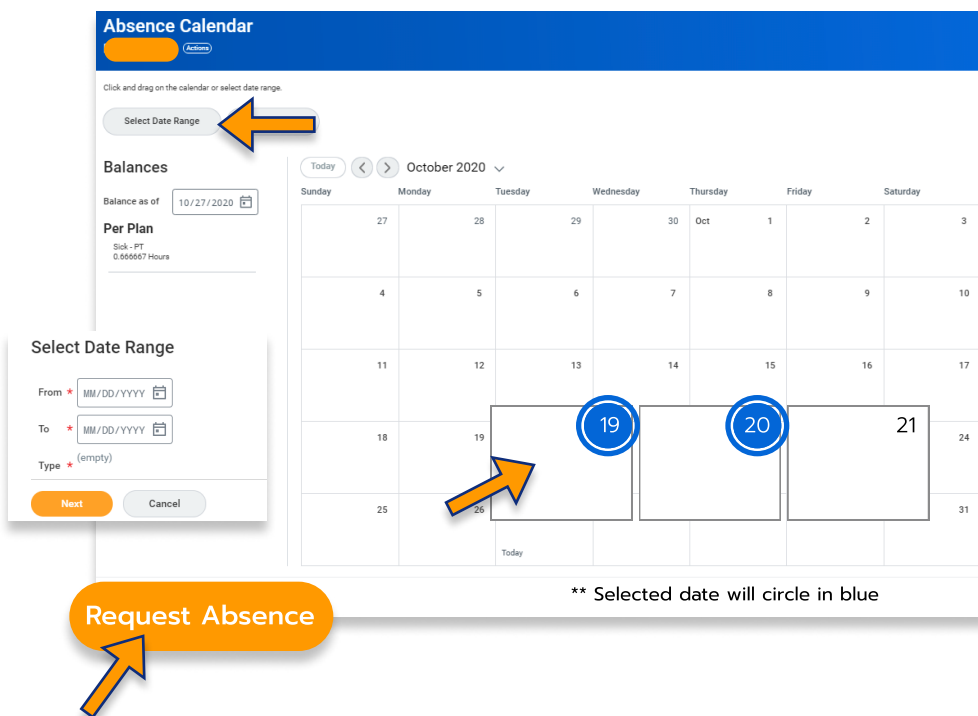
Absence Calendar
Actions

Click and drag on the calendar or select date range.

Select Date Range

Balances

Balance as of 10/27/2020

Per Plan
Sick - PT
0.666667 Hours

Today
October 2020

| Sunday | Monday | Tuesday | Wednesday | Thursday | Friday | Saturday |
|---|---|---|---|---|---|---|
| 27 | 28 | 29 | 30 | Oct 1 | 2 | 3 |
| 4 | 5 | 6 | 7 | 8 | 9 | 10 |
| 11 | 12 | 13 | 14 | 15 | 16 | 17 |
| 18 | 19 | 19 | 20 | 21 | | 24 |
| 25 | 26 | Today | | | | 31 |

Select Date Range
From * MM/DD/YYYY
To * MM/DD/YYYY
Type * (empty)
Next
Cancel

Request Absence

** Selected date will circle in blue